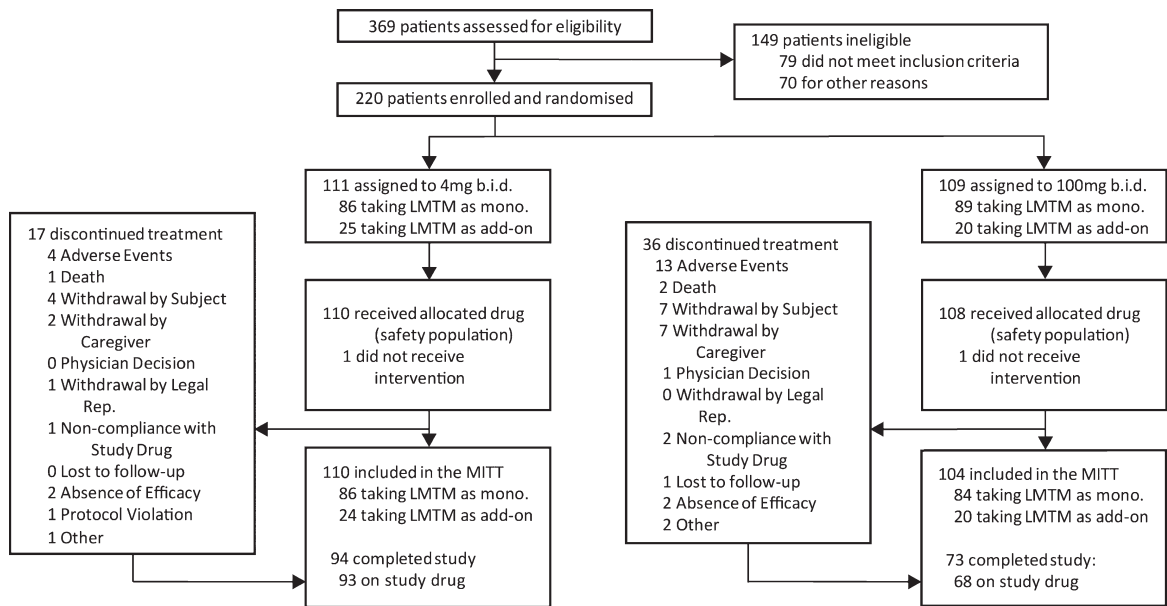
369 patients assessed for eligibility

149 patients ineligible
79 did not meet inclusion criteria
70 for other reasons

220 patients enrolled and randomised

111 assigned to 4mg b.i.d.
86 taking LMTM as mono.
25 taking LMTM as add-on

17 discontinued treatment
4 Adverse Events
1 Death
4 Withdrawal by Subject
2 Withdrawal by Caregiver
0 Physician Decision
1 Withdrawal by Legal Rep.
1 Non-compliance with Study Drug
0 Lost to follow-up
2 Absence of Efficacy
1 Protocol Violation
1 Other

110 received allocated drug (safety population)
1 did not receive intervention

110 included in the MITT
86 taking LMTM as mono.
24 taking LMTM as add-on

94 completed study
93 on study drug

109 assigned to 100mg b.i.d.
89 taking LMTM as mono.
20 taking LMTM as add-on

36 discontinued treatment
13 Adverse Events
2 Death
7 Withdrawal by Subject
7 Withdrawal by Caregiver
1 Physician Decision
0 Withdrawal by Legal Rep.
2 Non-compliance with Study Drug
1 Lost to follow-up
2 Absence of Efficacy
2 Other

108 received allocated drug (safety population)
1 did not receive intervention

104 included in the MITT
84 taking LMTM as mono.
20 taking LMTM as add-on

73 completed study:
68 on study drug